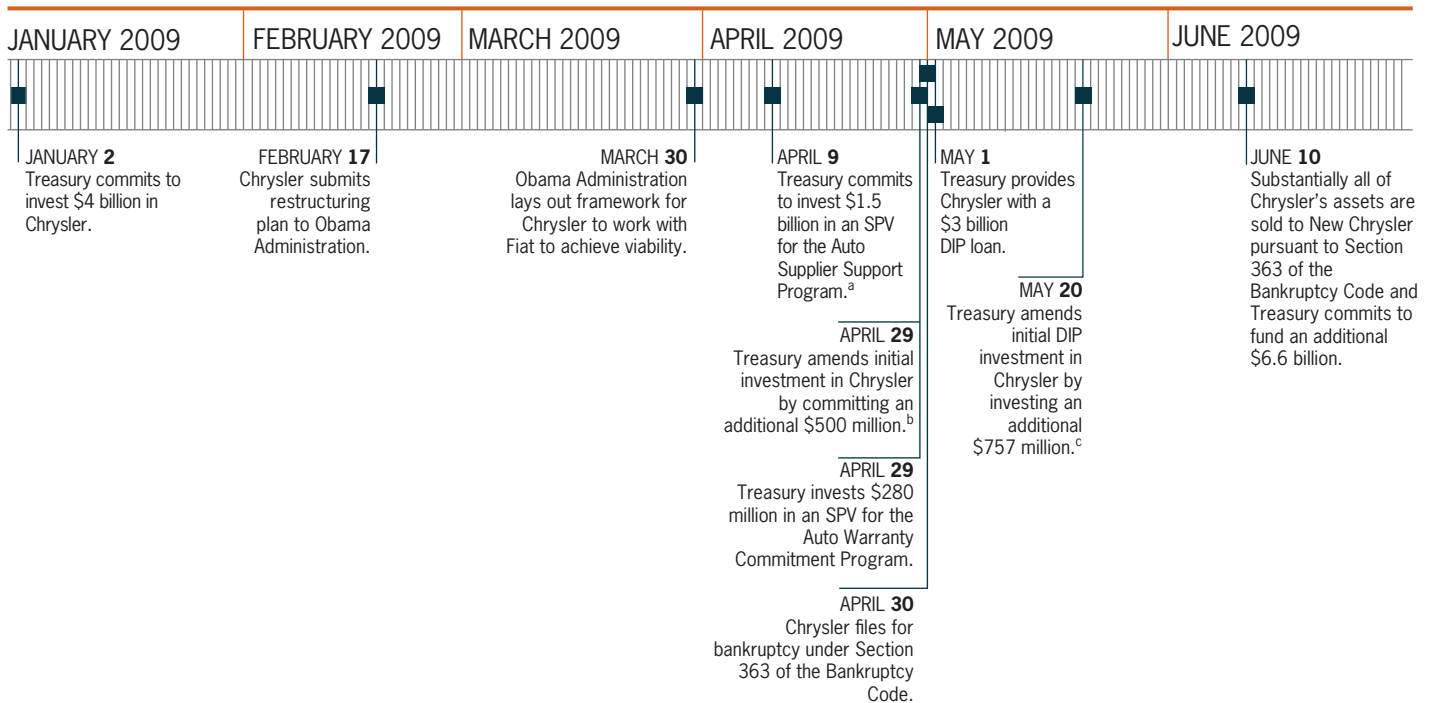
JANUARY 2009

FEBRUARY 2009

MARCH 2009

APRIL 2009

MAY 2009

JUNE 2009

JANUARY **2**
Treasury commits to invest \$4 billion in Chrysler.

FEBRUARY **17**
Chrysler submits restructuring plan to Obama Administration.

MARCH **30**
Obama Administration lays out framework for Chrysler to work with Fiat to achieve viability.

APRIL **9**
Treasury commits to invest \$1.5 billion in an SPV for the Auto Supplier Support Program.$^a$

APRIL **29**
Treasury amends initial investment in Chrysler by committing an additional \$500 million.$^b$

APRIL **29**
Treasury invests \$280 million in an SPV for the Auto Warranty Commitment Program.

APRIL **30**
Chrysler files for bankruptcy under Section 363 of the Bankruptcy Code.

MAY **1**
Treasury provides Chrysler with a \$3 billion DIP loan.

MAY **20**
Treasury amends initial DIP investment in Chrysler by investing an additional \$757 million.$^c$

JUNE **10**
Substantially all of Chrysler's assets are sold to New Chrysler pursuant to Section 363 of the Bankruptcy Code and Treasury commits to fund an additional \$6.6 billion.